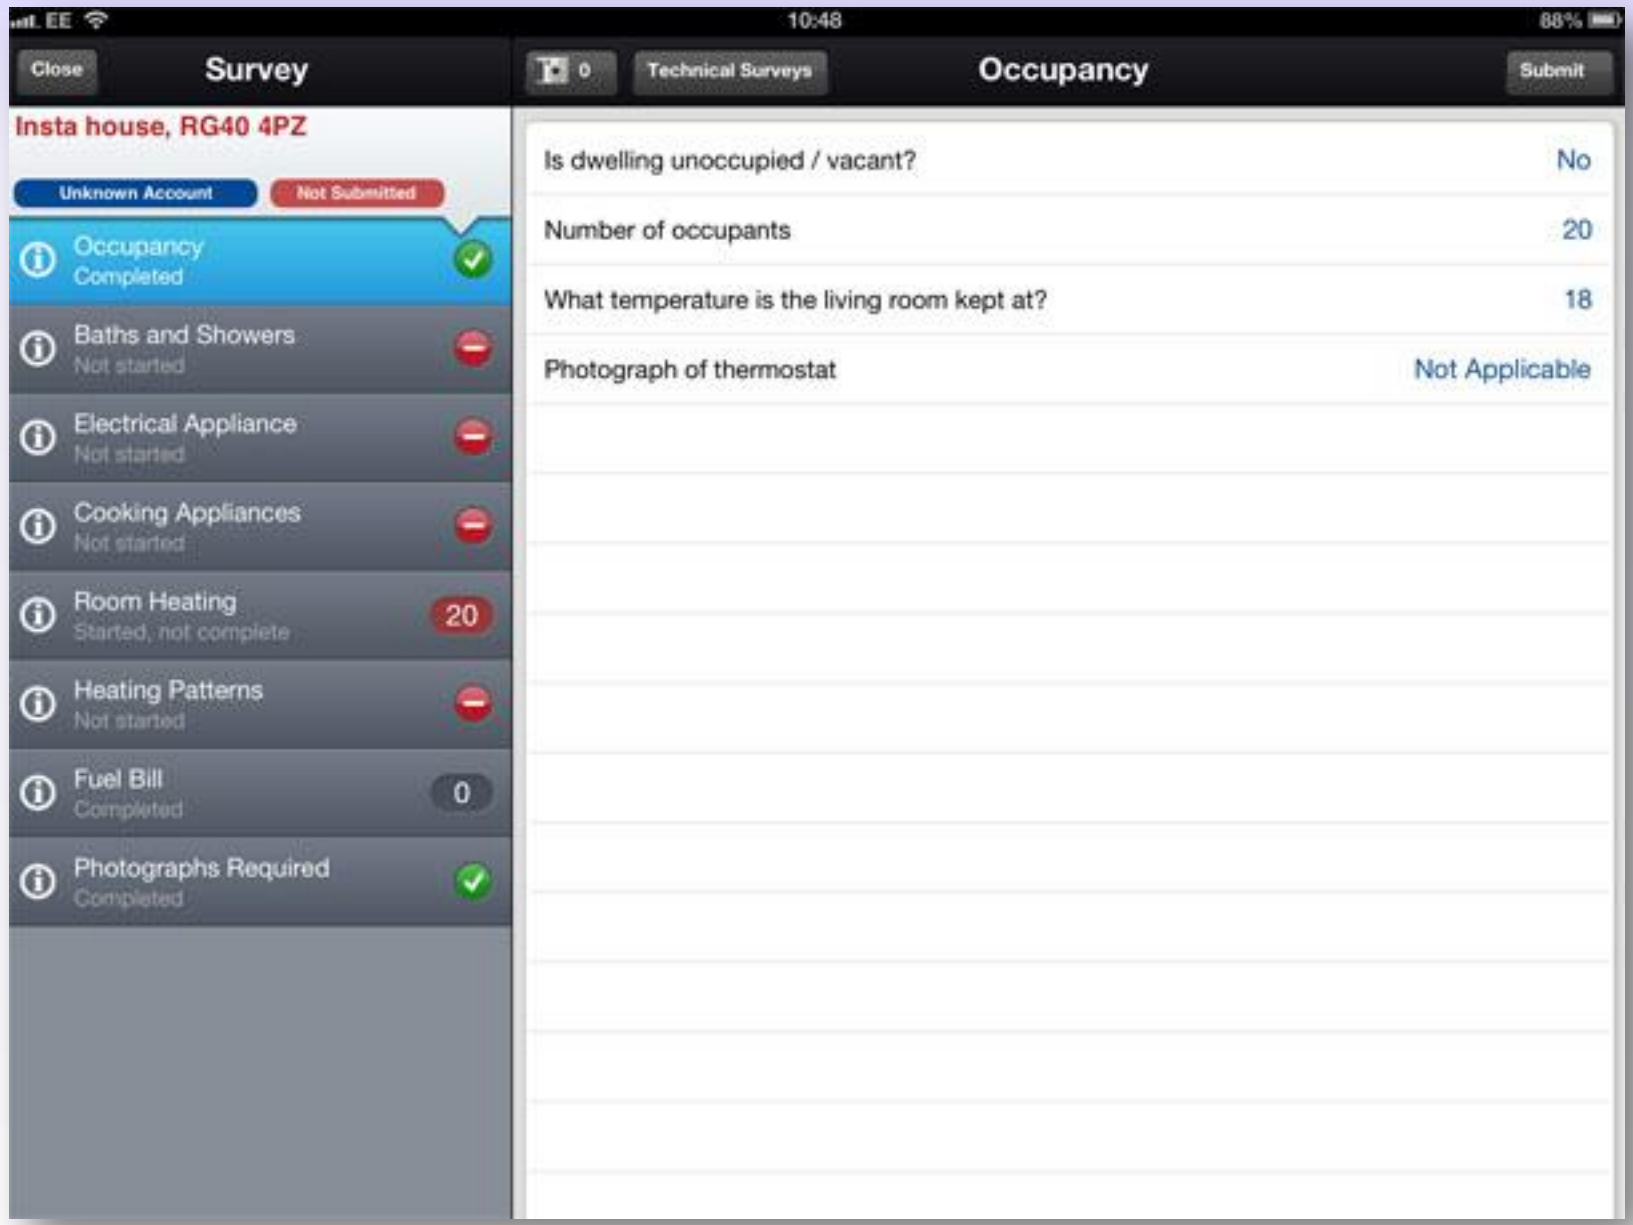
EE 10:48 88%

Close Survey

0 Technical Surveys Occupancy Submit

Insta house, RG40 4PZ

Unknown Account Not Submitted

Occupancy
Completed

Baths and Showers
Not started

Electrical Appliance
Not started

Cooking Appliances
Not started

Room Heating
Started, not complete
20

Heating Patterns
Not started

Fuel Bill
Completed
0

Photographs Required
Completed

| | |
|---|---|
| Is dwelling unoccupied / vacant? | No |
| Number of occupants | 20 |
| What temperature is the living room kept at? | 18 |
| Photograph of thermostat | Not Applicable |